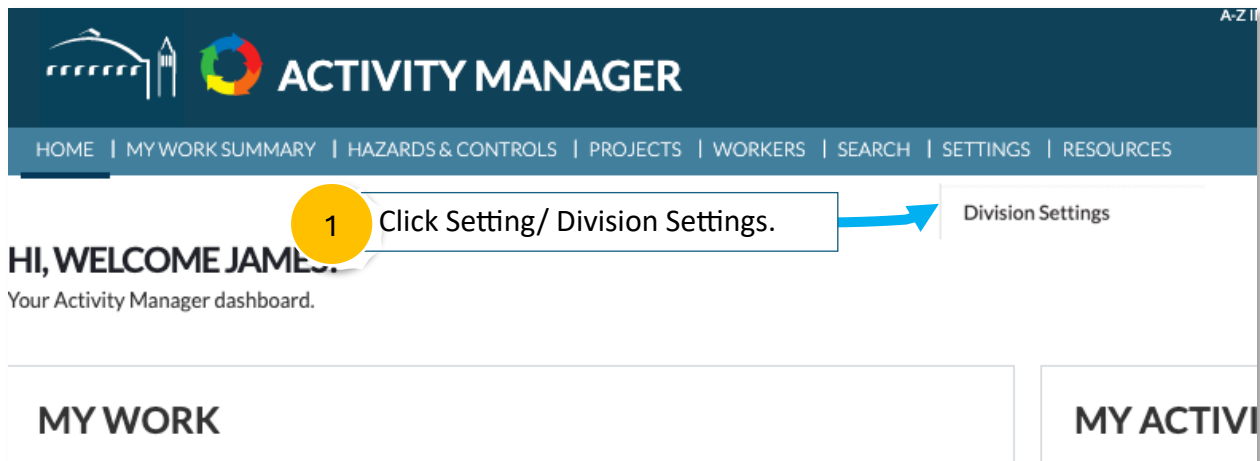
A-Z I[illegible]

ACTIVITY MANAGER

HOME | MY WORK SUMMARY | HAZARDS & CONTROLS | PROJECTS | WORKERS | SEARCH | SETTINGS | RESOURCES

1 Click Setting/ Division Settings.

Division Settings

HI, WELCOME JAMES!

Your Activity Manager dashboard.

MY WORK

MY ACTIVI